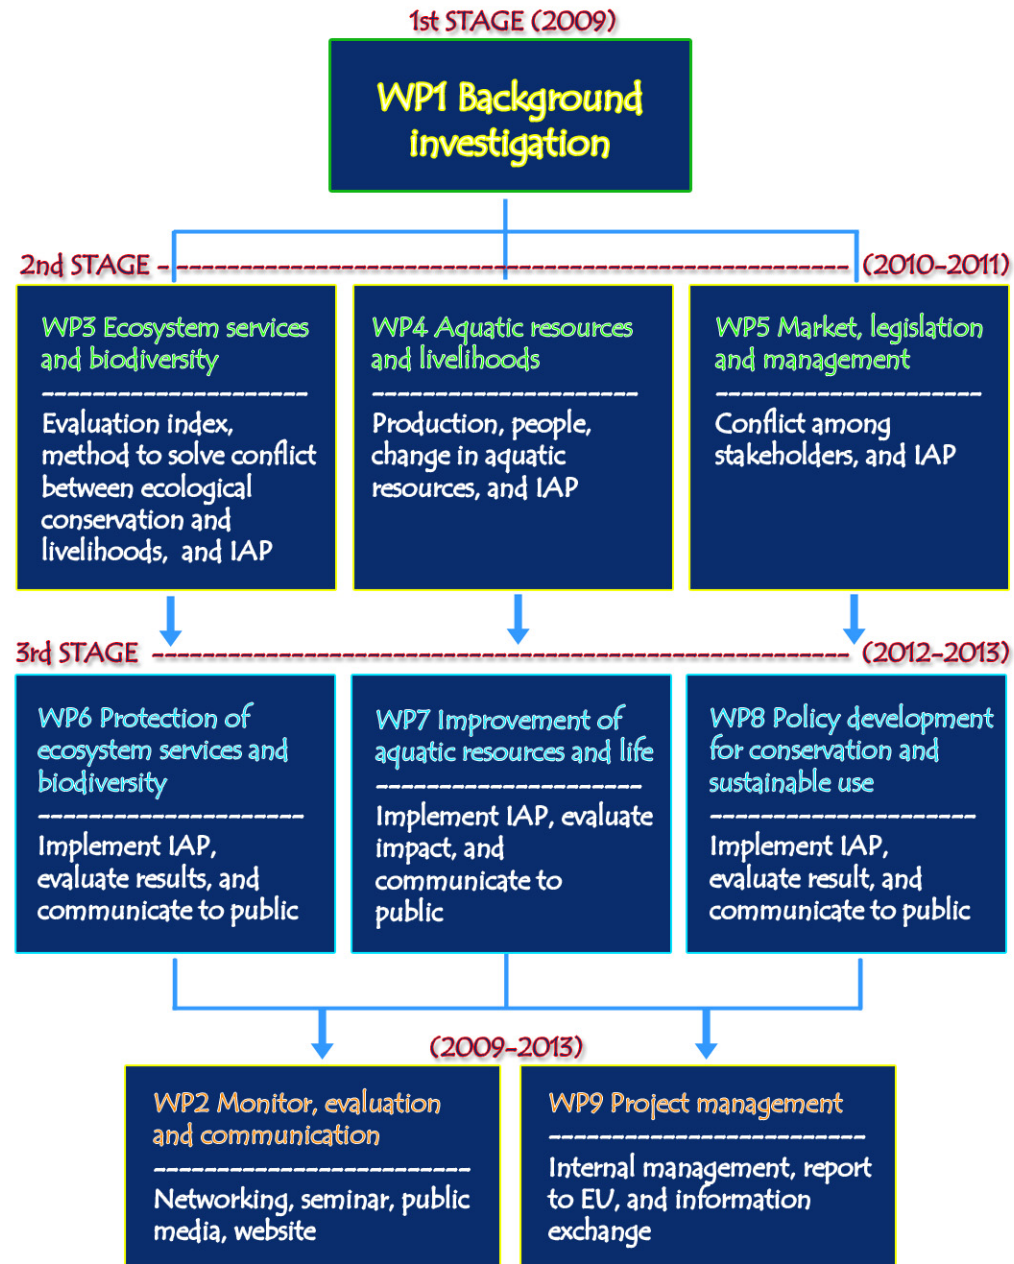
1st STAGE (2009)

WP1 Background investigation

2nd STAGE (2010-2011)

WP3 Ecosystem services and biodiversity
Evaluation index, method to solve conflict between ecological conservation and livelihoods, and IAP

WP4 Aquatic resources and livelihoods
Production, people, change in aquatic resources, and IAP

WP5 Market, legislation and management
Conflict among stakeholders, and IAP

3rd STAGE (2012-2013)

WP6 Protection of ecosystem services and biodiversity
Implement IAP, evaluate results, and communicate to public

WP7 Improvement of aquatic resources and life
Implement IAP, evaluate impact, and communicate to public

WP8 Policy development for conservation and sustainable use
Implement IAP, evaluate result, and communicate to public

(2009-2013)

WP2 Monitor, evaluation and communication
Networking, seminar, public media, website

WP9 Project management
Internal management, report to EU, and information exchange